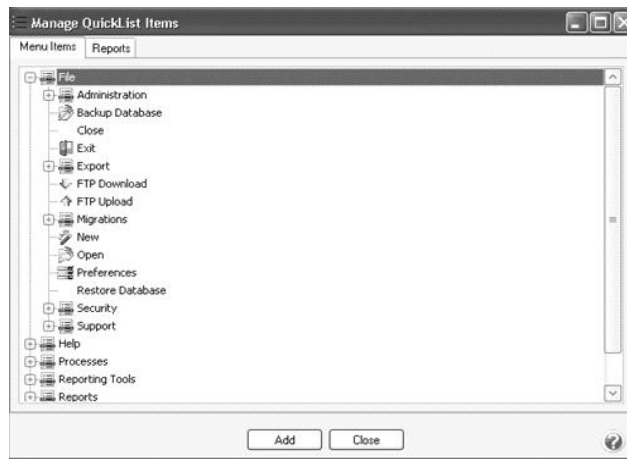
Manage QuickList Items

Menu Items | Reports

File
Administration
Backup Database
Close
Exit
Export
FTP Download
FTP Upload
Migrations
New
Open
Preferences
Restore Database
Security
Support
Help
Processes
Reporting Tools
Reports

Add | Close